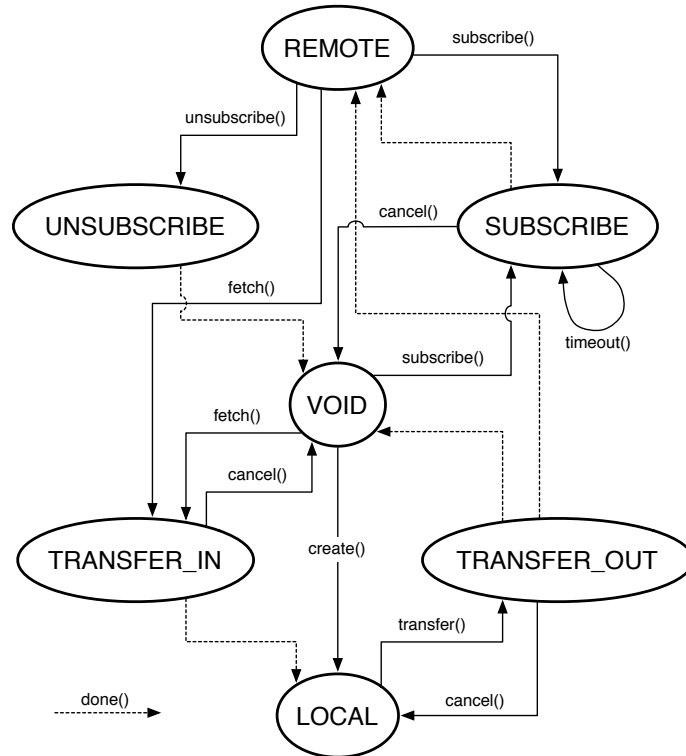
REMOTE

subscribe()

unsubscribe()

UNSUBSCRIBE

cancel()

SUBSCRIBE

fetch()

timeout()

subscribe()

VOID

fetch()

cancel()

TRANSFER_IN

create()

TRANSFER_OUT

transfer()

done()

LOCAL

cancel()